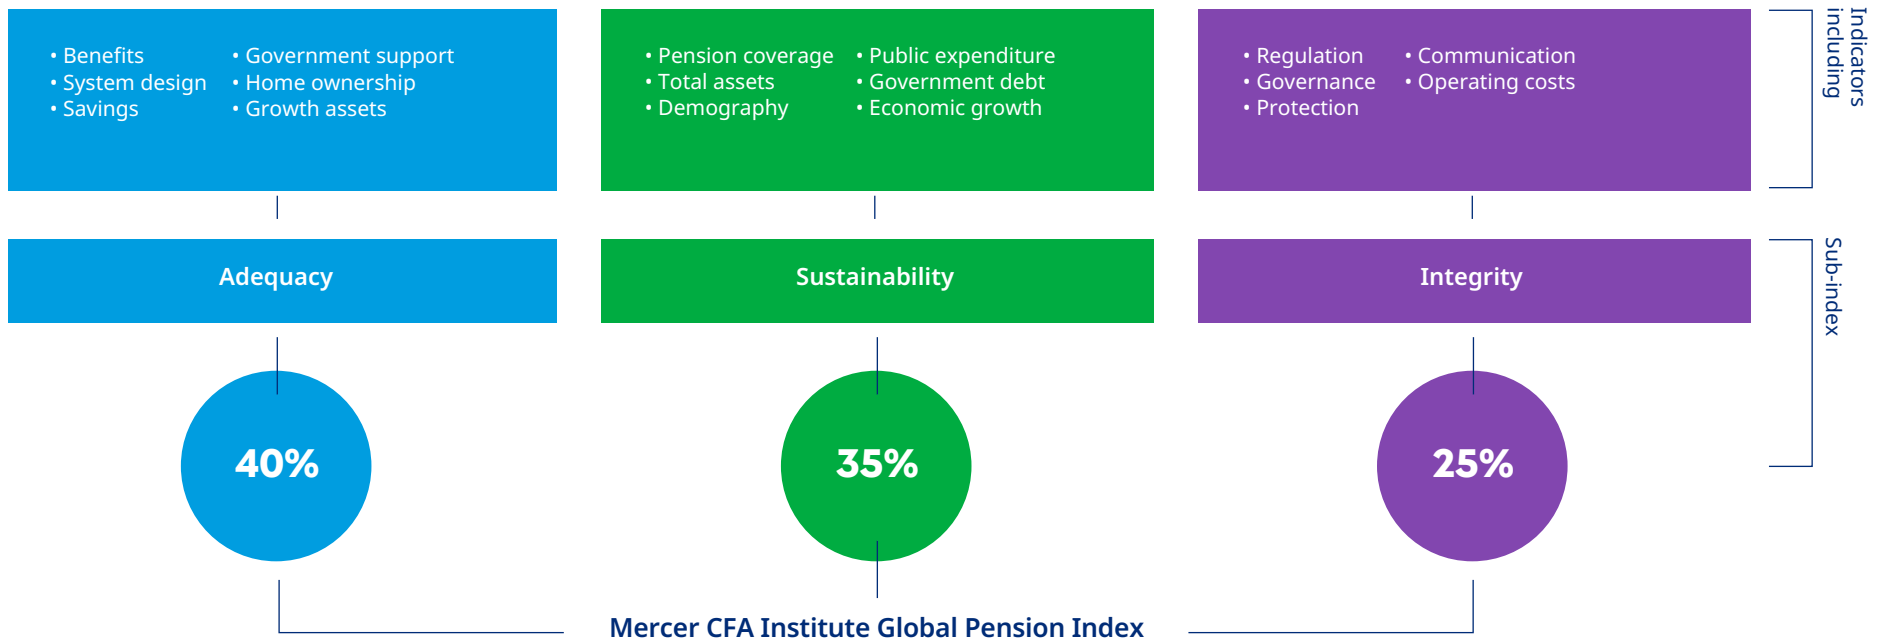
• Benefits
• System design
• Savings
• Government support
• Home ownership
• Growth assets

• Pension coverage
• Total assets
• Demography
• Public expenditure
• Government debt
• Economic growth

• Regulation
• Governance
• Protection
• Communication
• Operating costs

Indicators including

Adequacy

Sustainability

Integrity

Sub-index

40%

35%

25%

Mercer CFA Institute Global Pension Index